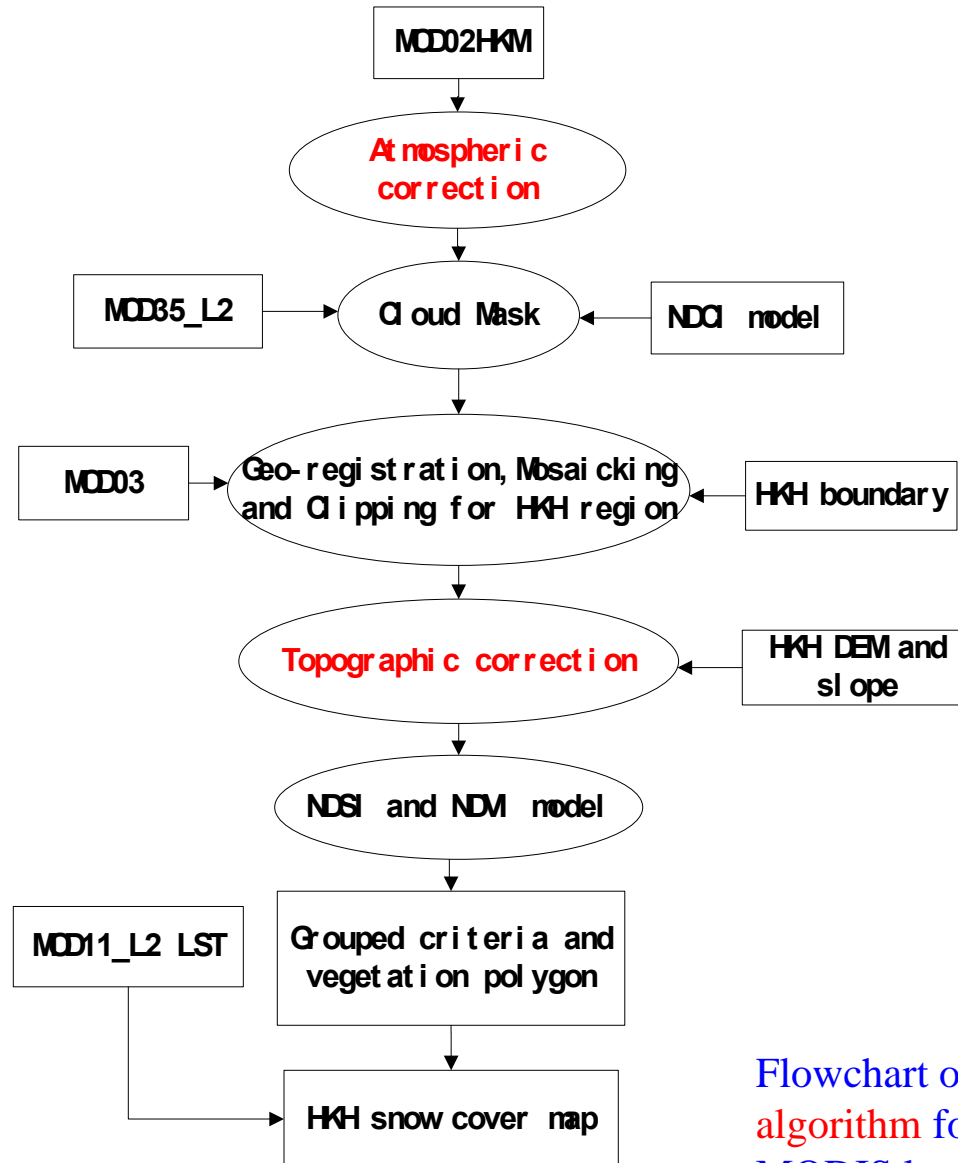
MOD02HKM

Atmospheric correction

MOD35_L2

Cloud Mask

NDCI model

MOD03

Geo-registration, Mosaicking and Clipping for HKH region

HKH boundary

Topographic correction

HKH DEM and slope

NDSI and NDVI model

MOD11_L2 LST

Grouped criteria and vegetation polygon

HKH snow cover map

Flowchart o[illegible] algorithm fo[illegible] MODIS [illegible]